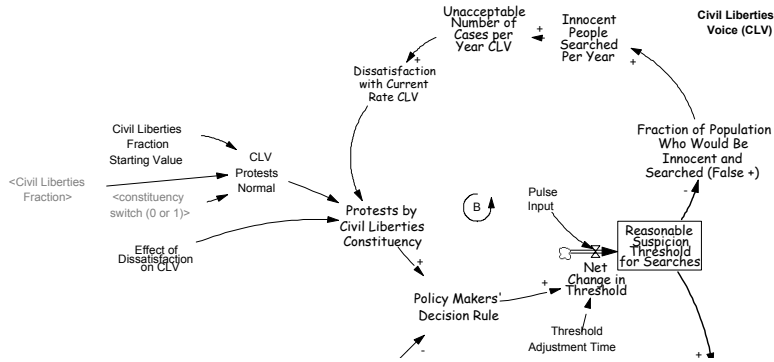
Civil Liberties Voice (CLV)

Unacceptable Number of Cases per Year CLV

+

Innocent People Searched Per Year

+

+

Dissatisfaction with Current Rate CLV

Fraction of Population Who Would Be Innocent and Searched (False +)

-

Civil Liberties Fraction Starting Value

CLV Protests Normal

<Civil Liberties Fraction>

<constituency switch (0 or 1)>

Protests by Civil Liberties Constituency

B

Pulse Input

Reasonable Suspicion Threshold for Searches

Effect of Dissatisfaction on CLV

+

Net Change in Threshold

+

Policy Makers' Decision Rule

Threshold Adjustment Time

-

+